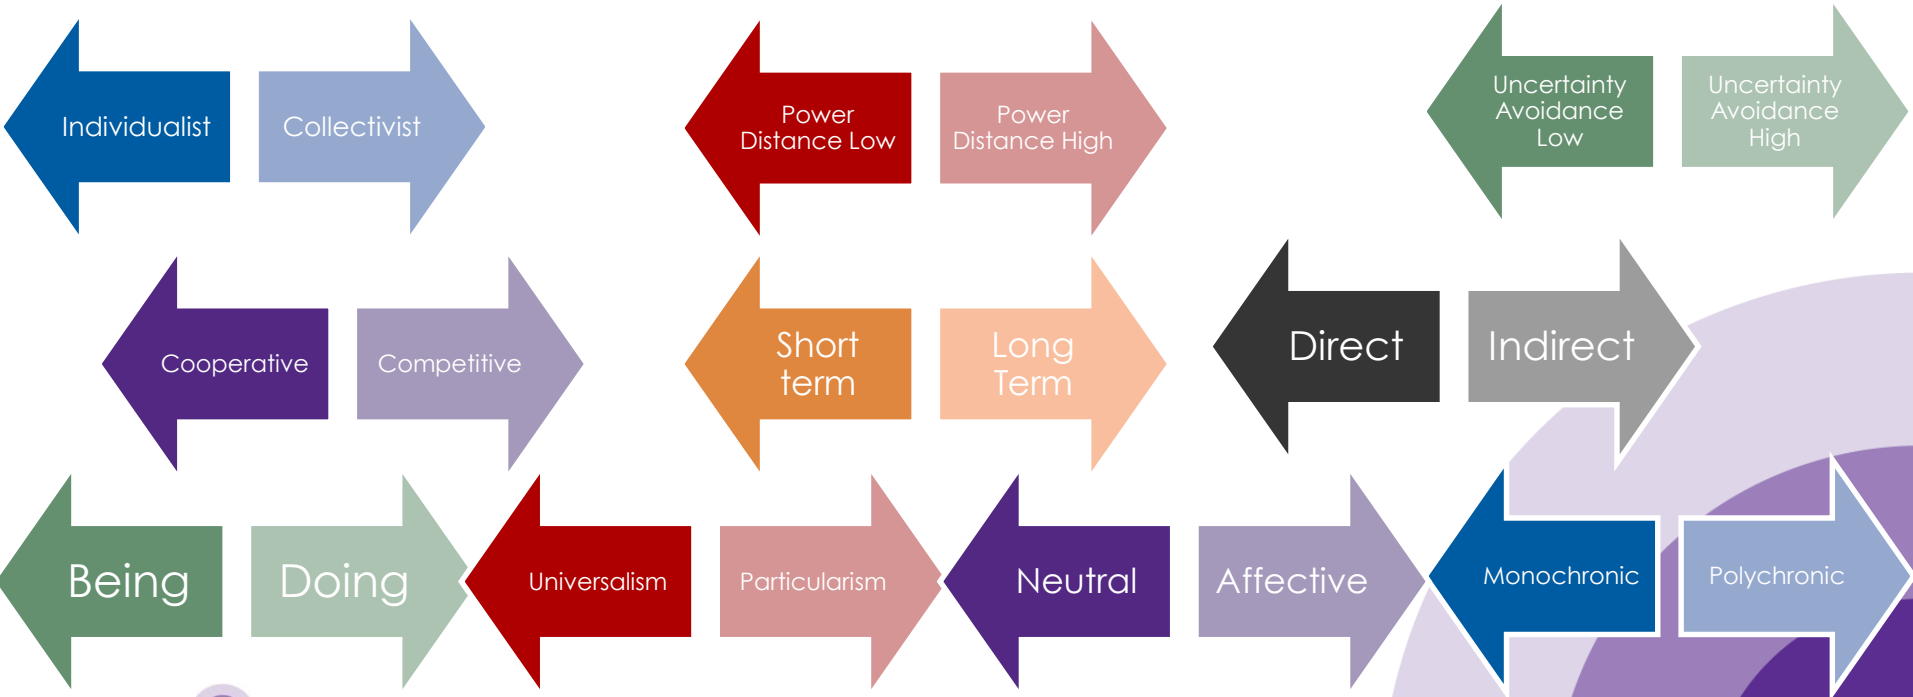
Individualist

Collectivist

Power Distance Low

Power Distance High

Uncertainty Avoidance Low

Uncertainty Avoidance High

Cooperative

Competitive

Short term

Long Term

Direct

Indirect

Being

Doing

Universalism

Particularism

Neutral

Affective

Monochronic

Polychronic